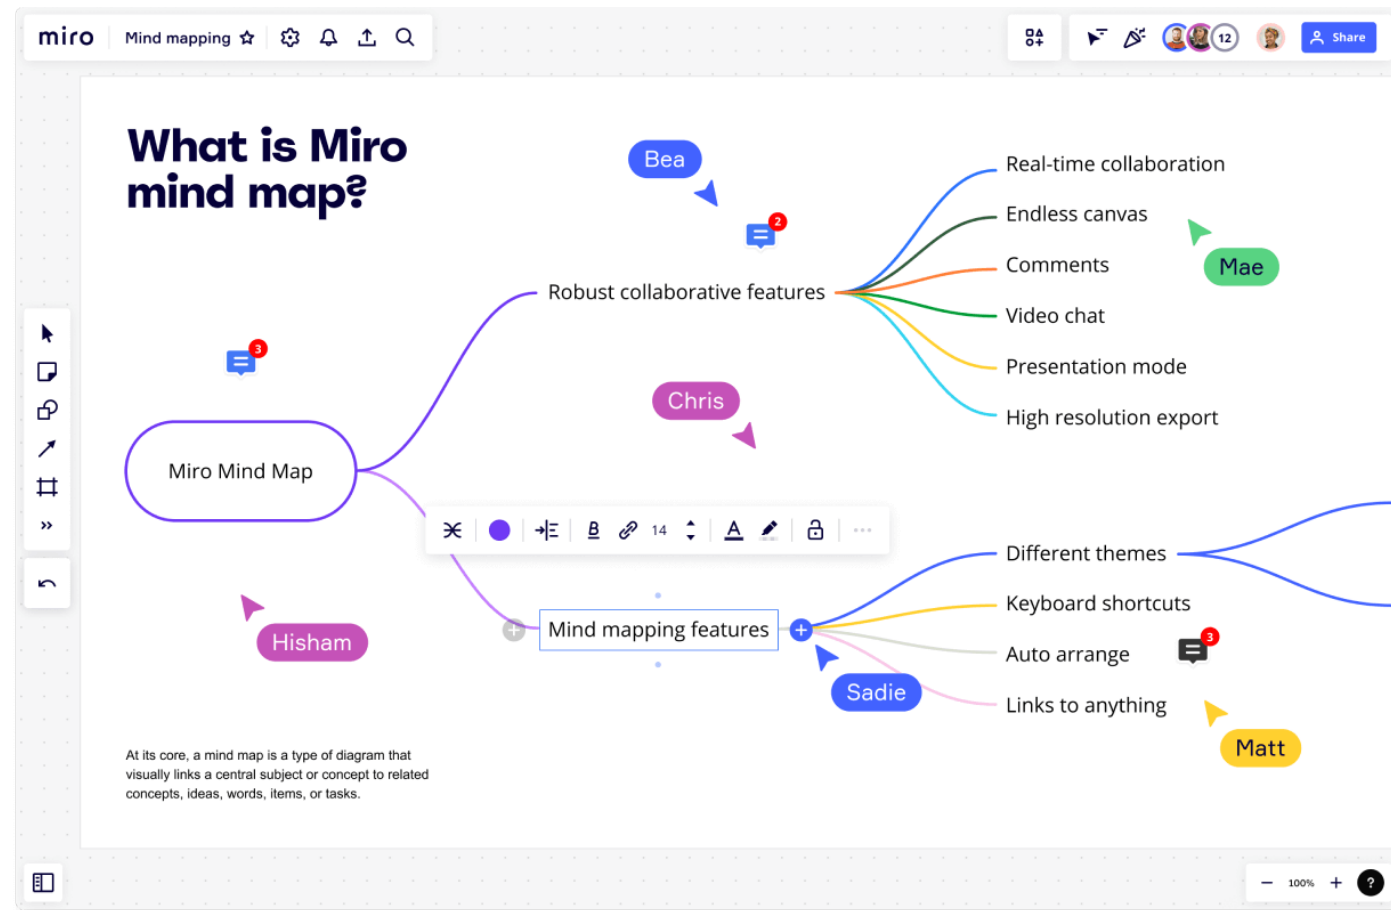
miro Mind mapping

12 Share

What is Miro mind map?

Bea

2

Real-time collaboration

Endless canvas

Mae

Comments

Robust collaborative features

Video chat

Presentation mode

3

Chris

High resolution export

Miro Mind Map

14

Different themes

Keyboard shortcuts

Hisham

Mind mapping features

Auto arrange

3

Sadie

Links to anything

Matt

At its core, a mind map is a type of diagram that visually links a central subject or concept to related concepts, ideas, words, items, or tasks.

100%

?